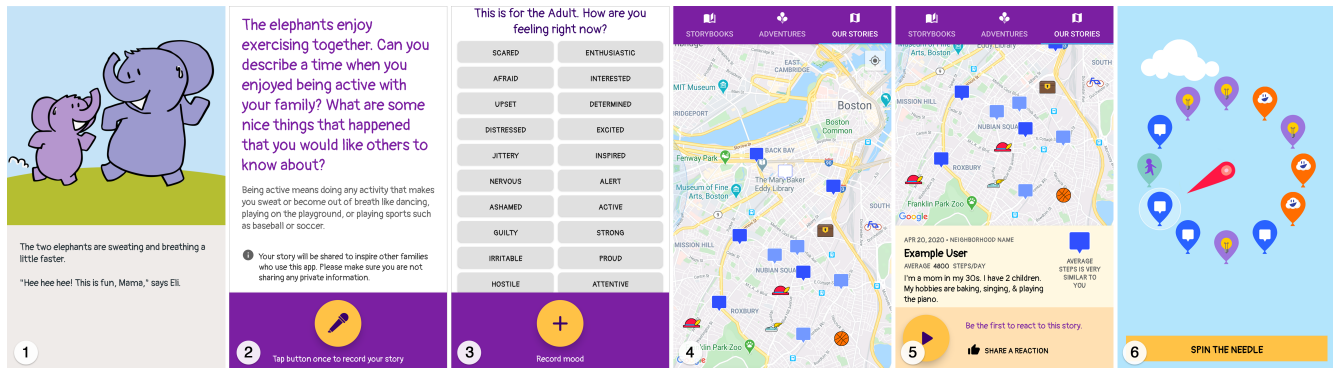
The two elephants are sweating and breathing a little faster.

"Hee hee hee! This is fun, Mama," says Eli.

1

The elephants enjoy exercising together. Can you describe a time when you enjoyed being active with your family? What are some nice things that happened that you would like others to know about?

Being active means doing any activity that makes you sweat or become out of breath like dancing, playing on the playground, or playing sports such as baseball or soccer.

Your story will be shared to inspire other families who use this app. Please make sure you are not sharing any private information.

2

Tap button once to record your story

This is for the Adult. How are you feeling right now?

| | |
|---|---|
| SCARED | ENTHUSIASTIC |
| AFRAID | INTERESTED |
| UPSET | DETERMINED |
| DISTRESSED | EXCITED |
| JITTERY | INSPIRED |
| NERVOUS | ALERT |
| ASHAMED | ACTIVE |
| GUILTY | STRONG |
| IRRITABLE | PROUD |
| HOSTILE | ATTENTIVE |

3

Record mood

STORYBOOKS ADVENTURES OUR STORIES

EAST CAMBRIDGE
MIT Museum
BACK BAY
Boston
Boston Common
Fenway Park
The Mary Baker Eddy Library
Museum of Fine Arts, Boston
MISSION HILL
NUBIAN SQUARE
ROXBURY
Franklin Park Zoo

4

STORYBOOKS ADVENTURES OUR STORIES

Arts, Boston
Eddy Library
MISSION HILL
NUBIAN SQUARE
ROXBURY
Franklin Park Zoo
Google

APR 20, 2020 • NEIGHBORHOOD NAME
Example User
AVERAGE 4800 STEPS/DAY
I'm a mom in my 30s. I have 2 children. My hobbies are baking, singing, & playing the piano.

AVERAGE STEPS IS VERY SIMILAR TO YOU

Be the first to react to this story.

SHARE A REACTION

5

SPIN THE NEEDLE

6